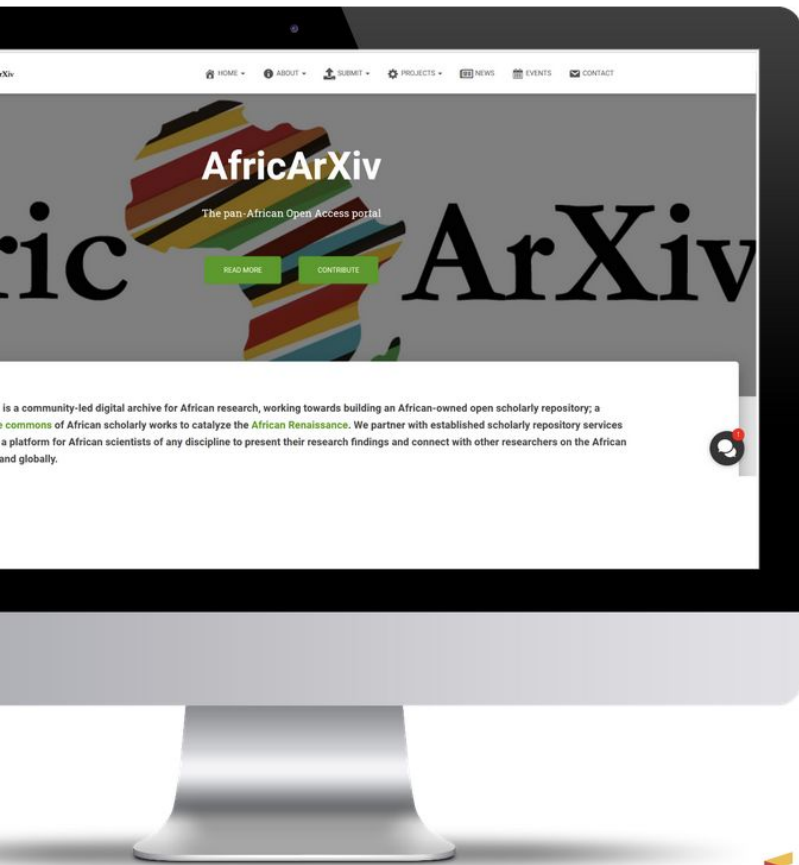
rXiv

HOME ▾ ABOUT ▾ SUBMIT ▾ PROJECTS ▾ NEWS EVENTS CONTACT

AfricArXiv

The pan-African Open Access portal

READ MORE CONTRIBUTE

ric ArXiv

is a community-led digital archive for African research, working towards building an African-owned open scholarly repository; a e commons of African scholarly works to catalyze the African Renaissance. We partner with established scholarly repository services a platform for African scientists of any discipline to present their research findings and connect with other researchers on the African and globally.

1